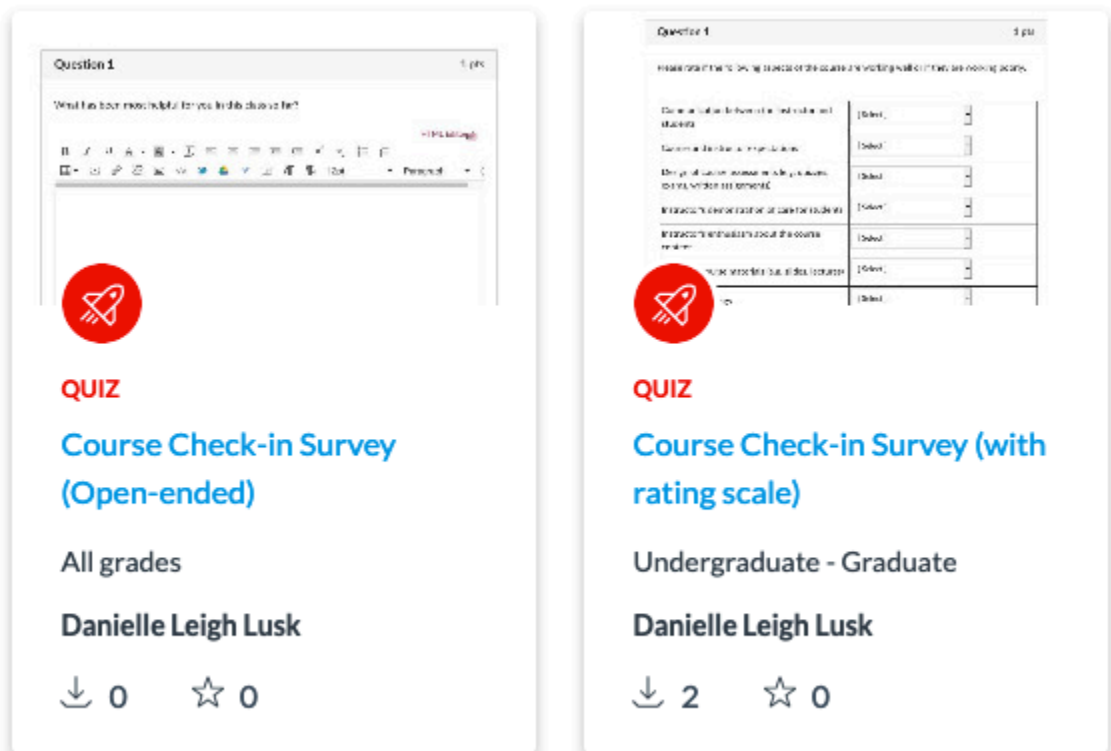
Question 1

1 pts

What has been most helpful for you in this course so far?

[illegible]

QUIZ

Course Check-in Survey (Open-ended)

All grades

Danielle Leigh Lusk

0 0

Question 1

1 pts

Please rate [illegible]

| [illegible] | [Select] |
|---|---|
| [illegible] | [Select] |
| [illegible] | [Select] |
| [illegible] | [Select] |
| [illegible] | [Select] |
| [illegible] | [Select] |
| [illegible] | [Select] |

QUIZ

Course Check-in Survey (with rating scale)

Undergraduate - Graduate

Danielle Leigh Lusk

2 0